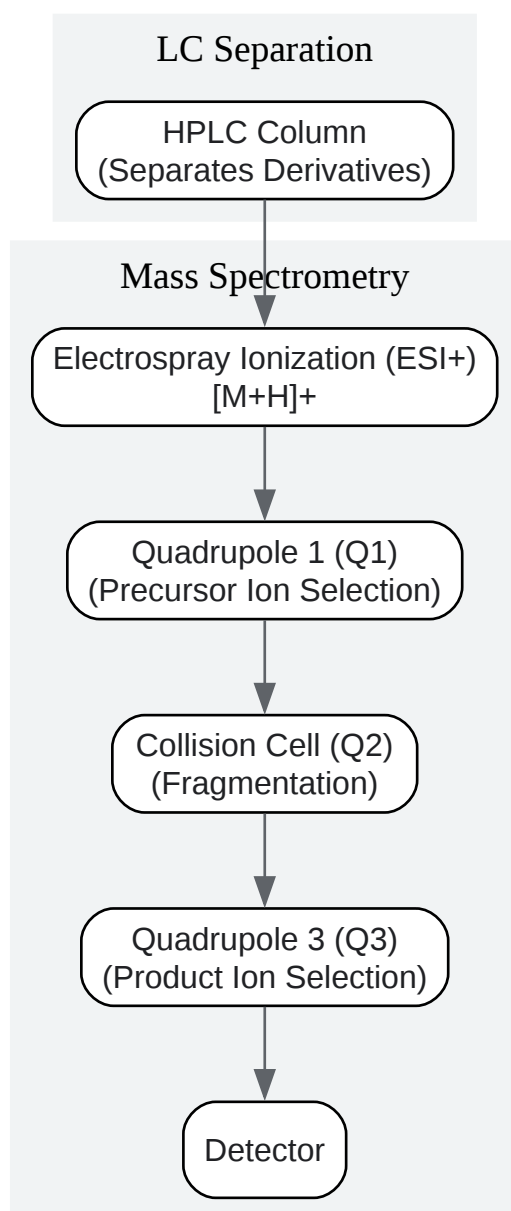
LC Separation

HPLC Column
(Separates Derivatives)

Mass Spectrometry

Electrospray Ionization (ESI+)
[M+H]+

Quadrupole 1 (Q1)
(Precursor Ion Selection)

Collision Cell (Q2)
(Fragmentation)

Quadrupole 3 (Q3)
(Product Ion Selection)

Detector